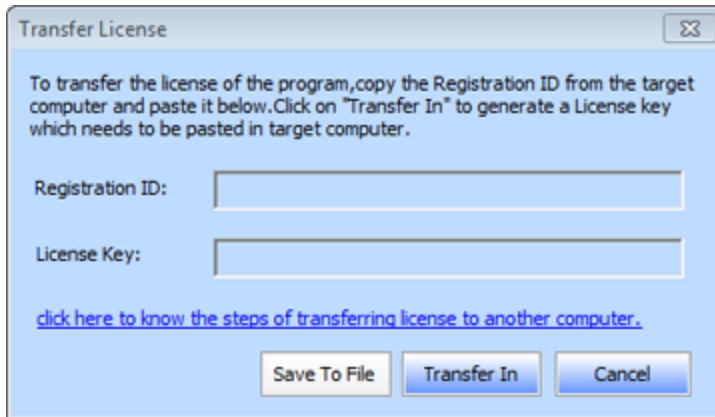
Transfer License

To transfer the license of the program,copy the Registration ID from the target computer and paste it below.Click on "Transfer In" to generate a License key which needs to be pasted in target computer.

Registration ID:

License Key:

click here to know the steps of transferring license to another computer.

Save To File

Transfer In

Cancel